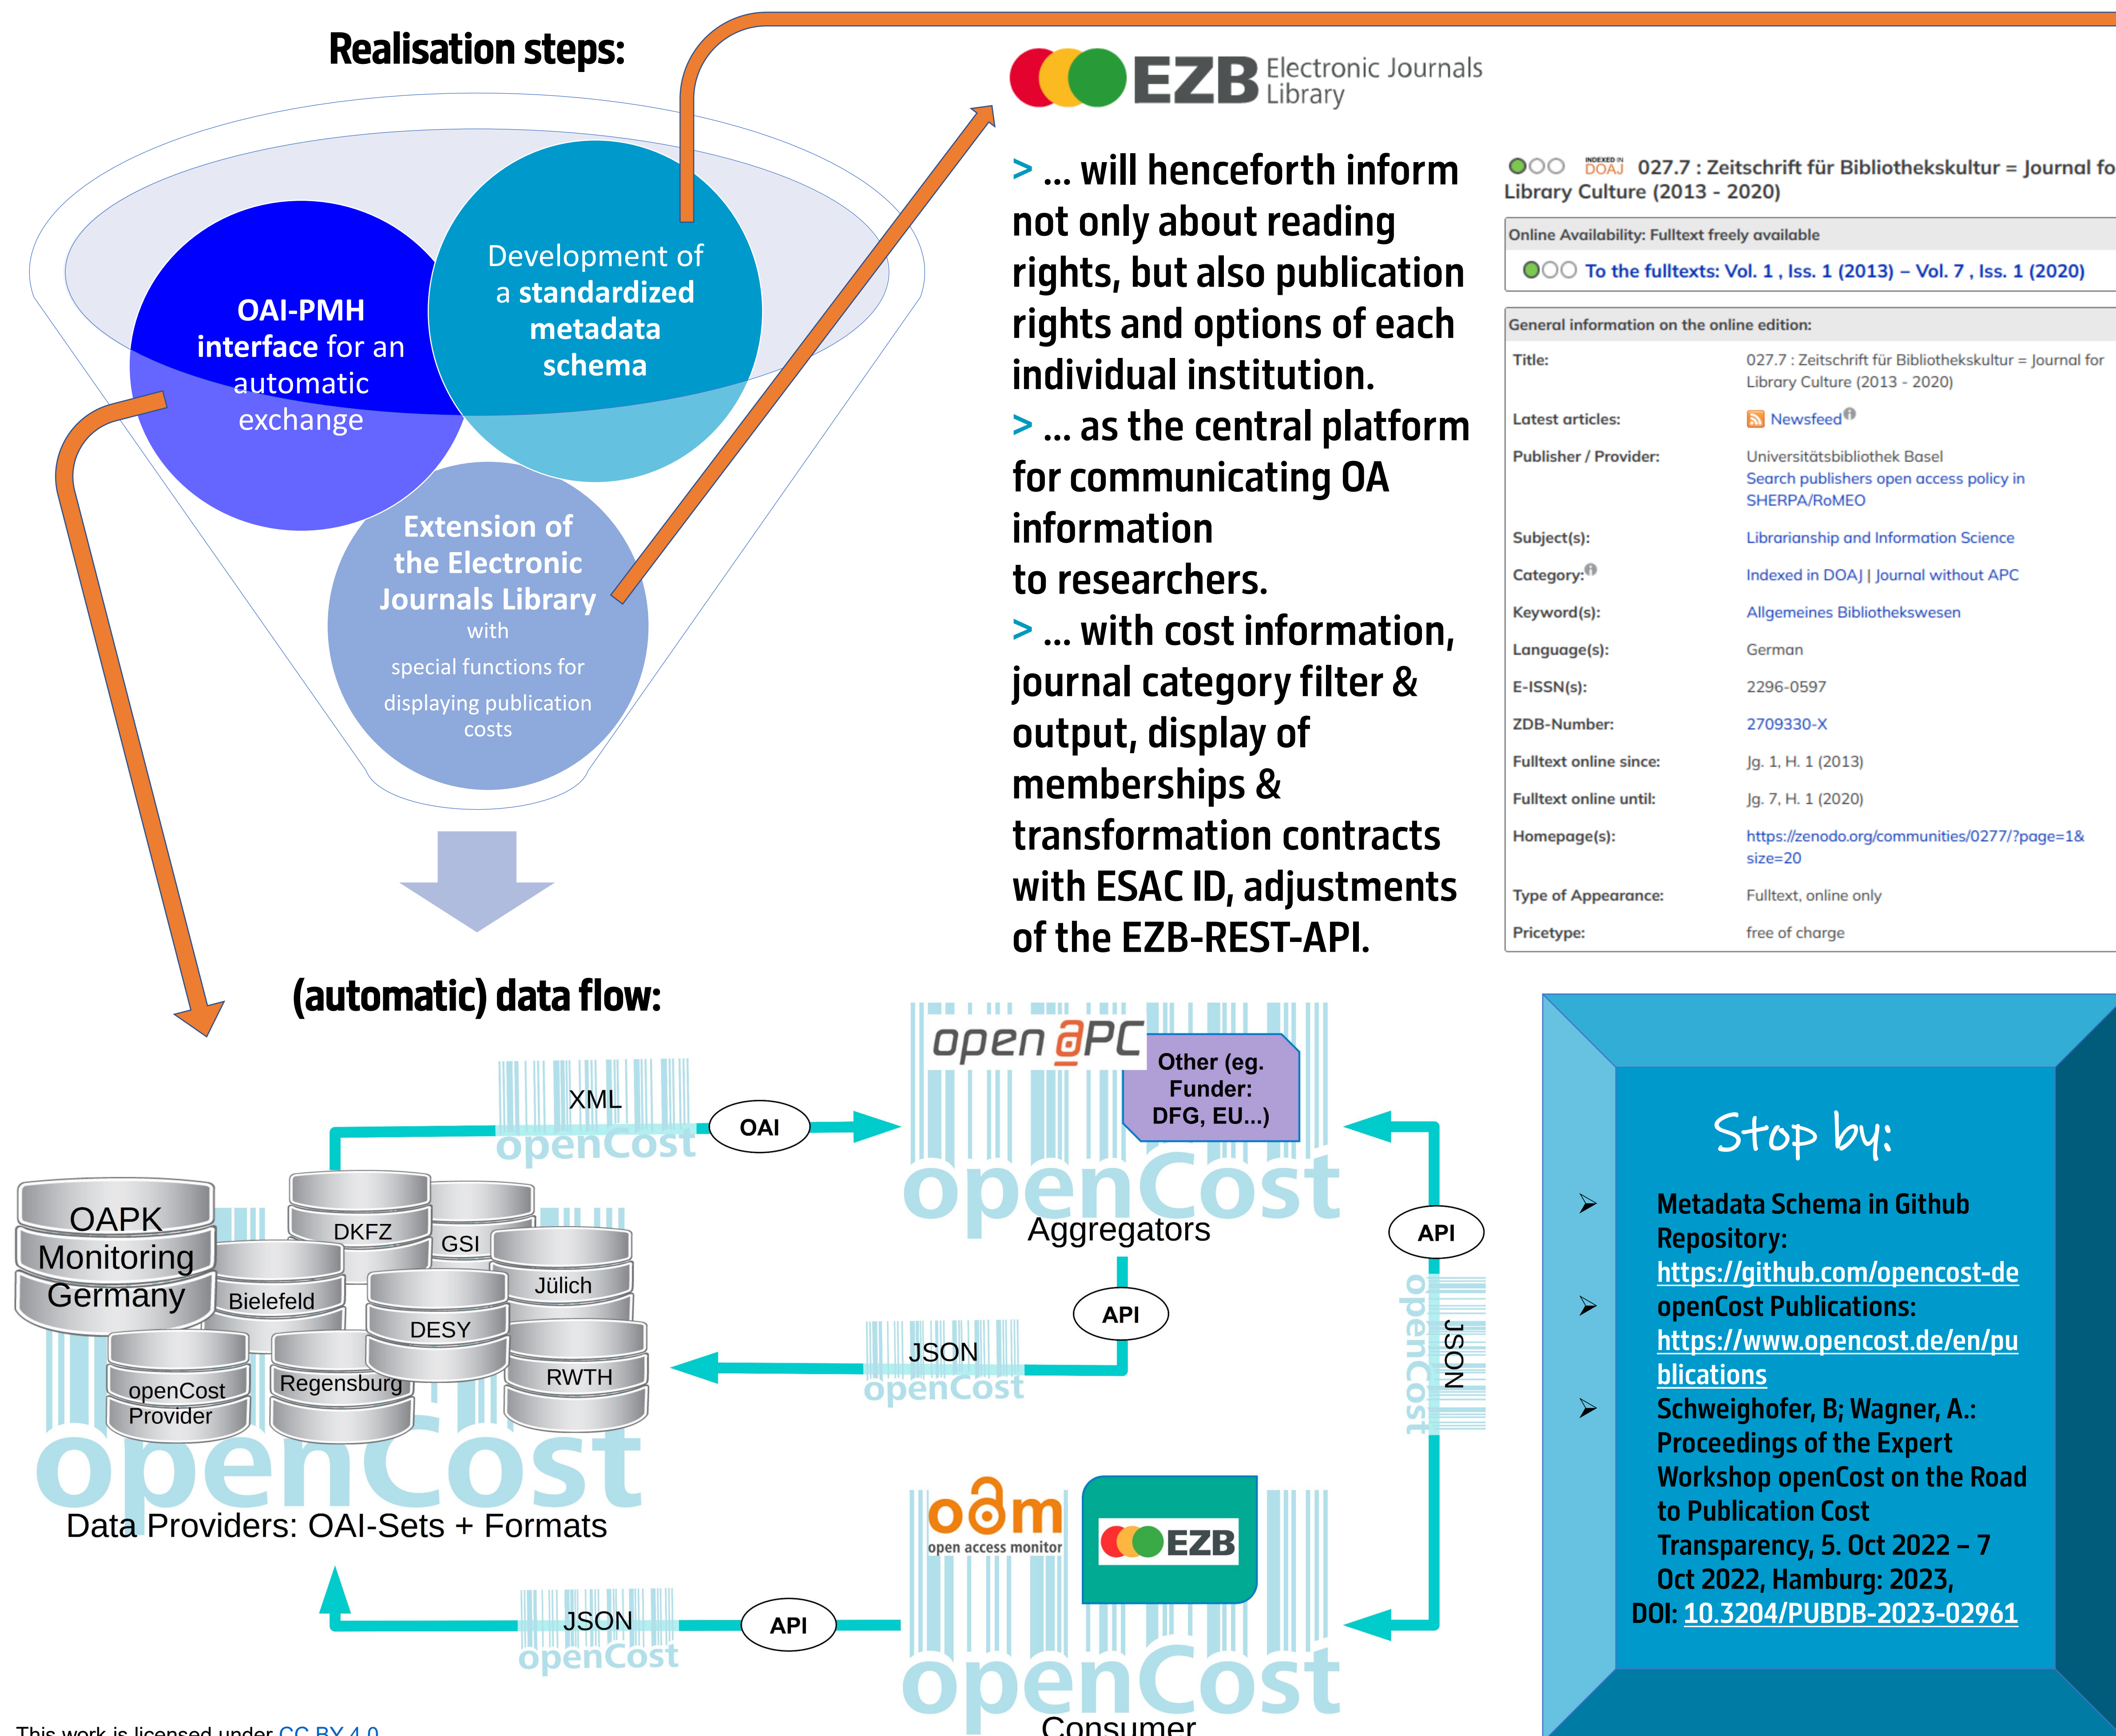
Realisation steps:

OAI-PMH interface for an automatic exchange

Development of a standardized metadata schema

Extension of the Electronic Journals Library with special functions for displaying publication costs

EZB Electronic Journals Library

> ... will henceforth inform not only about reading rights, but also publication rights and options of each individual institution.
> ... as the central platform for communicating OA information to researchers.
> ... with cost information, journal category filter & output, display of memberships & transformation contracts with ESAC ID, adjustments of the EZB-REST-API.

DOAJ 027.7 : Zeitschrift für Bibliothekskultur = Journal fo Library Culture (2013 - 2020)

Online Availability: Fulltext freely available

To the fulltexts: Vol. 1 , Iss. 1 (2013) – Vol. 7 , Iss. 1 (2020)

General information on the online edition:

| | |
|---|---|
| Title: | 027.7 : Zeitschrift für Bibliothekskultur = Journal for Library Culture (2013 - 2020) |
| Latest articles: | Newsfeed |
| Publisher / Provider: | Universitätsbibliothek Basel Search publishers open access policy in SHERPA/RoMEO |
| Subject(s): | Librarianship and Information Science |
| Category: | Indexed in DOAJ \| Journal without APC |
| Keyword(s): | Allgemeines Bibliothekswesen |
| Language(s): | German |
| E-ISSN(s): | 2296-0597 |
| ZDB-Number: | 2709330-X |
| Fulltext online since: | Jg. 1, H. 1 (2013) |
| Fulltext online until: | Jg. 7, H. 1 (2020) |
| Homepage(s): | https://zenodo.org/communities/0277/?page=1&size=20 |
| Type of Appearance: | Fulltext, online only |
| Pricetype: | free of charge |

(automatic) data flow:

XML openCost OAI

open APC Other (eg. Funder: DFG, EU...) openCost Aggregators

API JSON openCost

OAPK Monitoring Germany DKFZ GSI Bielefeld Jülich DESY RWTH openCost Provider Regensburg

openCost Data Providers: OAI-Sets + Formats

API JSON openCost

JSON openCost API

oam open access monitor EZB openCost Consumer

Stop by:

Metadata Schema in Github Repository: https://github.com/opencost-de
openCost Publications: https://www.opencost.de/en/publications
Schweighofer, B; Wagner, A.: Proceedings of the Expert Workshop openCost on the Road to Publication Cost Transparency, 5. Oct 2022 – 7 Oct 2022, Hamburg: 2023, DOI: 10.3204/PUBDB-2023-02961

This work is licensed under CC BY 4.0